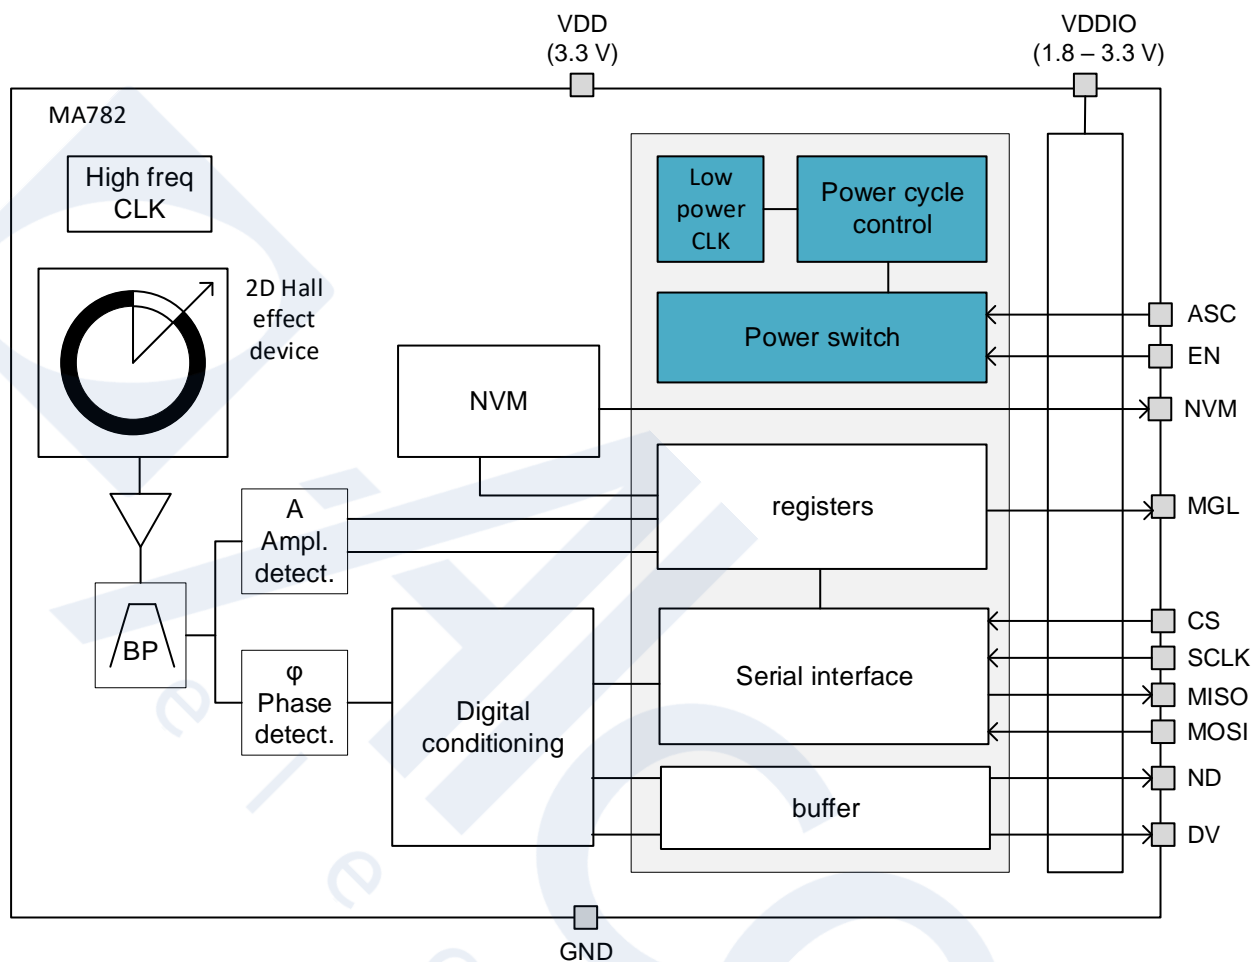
VDD
(3.3 V)

VDDIO
(1.8 – 3.3 V)

MA782

High freq
CLK

2D Hall
effect
device

BP

A
Ampl.
detect.

φ
Phase
detect.

NVM

Digital
conditioning

Low
power
CLK

Power cycle
control

Power switch

registers

Serial interface

buffer

ASC

EN

NVM

MGL

CS

SCLK

MISO

MOSI

ND

DV

GND